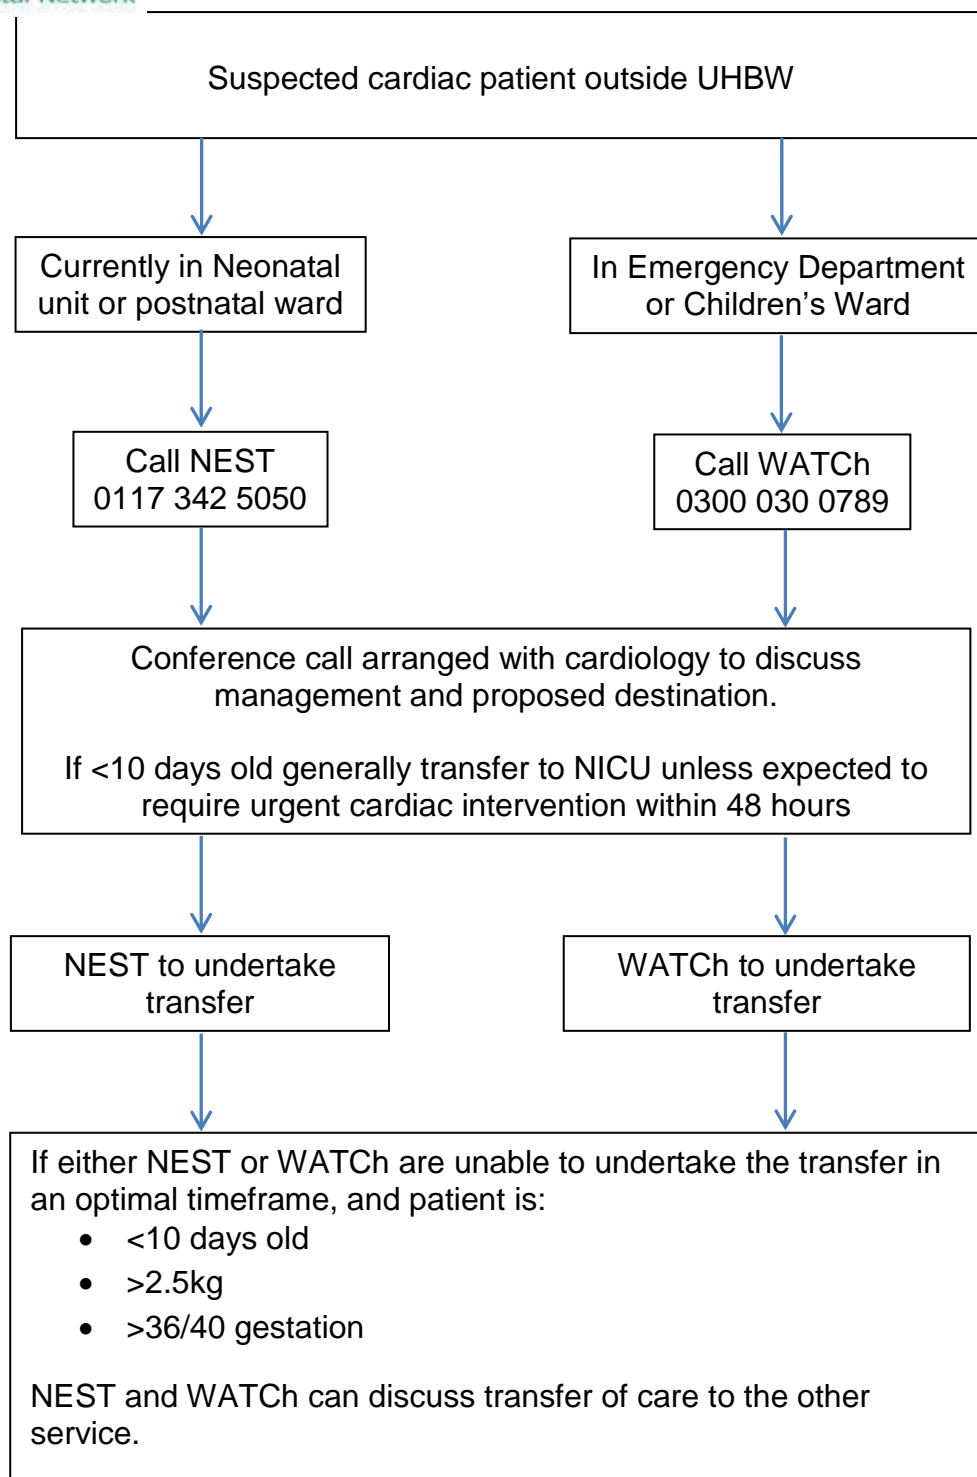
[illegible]

Suspected cardiac patient outside UHBW

Currently in Neonatal unit or postnatal ward

In Emergency Department or Children's Ward

Call NEST 0117 342 5050

Call WATCh 0300 030 0789

Conference call arranged with cardiology to discuss management and proposed destination.

If <10 days old generally transfer to NICU unless expected to require urgent cardiac intervention within 48 hours

NEST to undertake transfer

WATCh to undertake transfer

If either NEST or WATCh are unable to undertake the transfer in an optimal timeframe, and patient is:
- <10 days old
- >2.5kg
- >36/40 gestation

NEST and WATCh can discuss transfer of care to the other service.